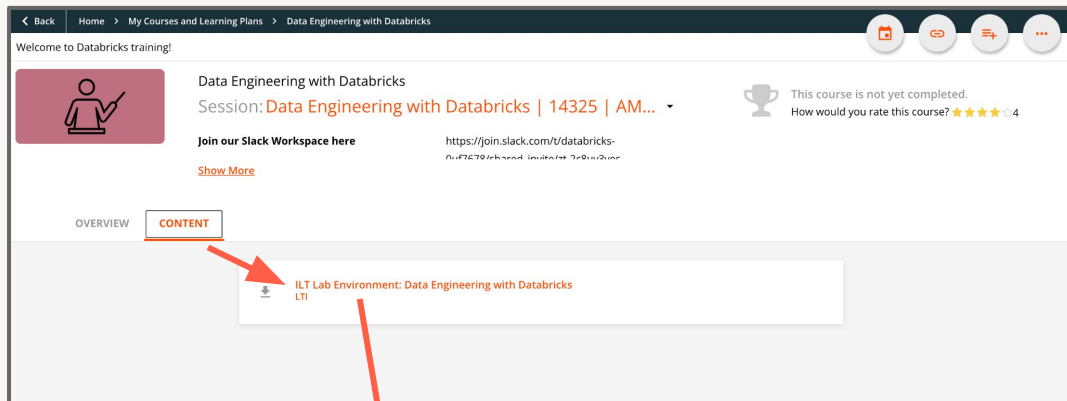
Back Home > My Courses and Learning Plans > Data Engineering with Databricks

Welcome to Databricks training!

Data Engineering with Databricks

Session: Data Engineering with Databricks | 14325 | AM...

This course is not yet completed.

How would you rate this course? 4

Join our Slack Workspace here

https://join.slack.com/t/databricks-0uf7678/shared_invite/zt-2c8uv3ves

Show More

OVERVIEW CONTENT

ILT Lab Environment: Data Engineering with Databricks

LTI